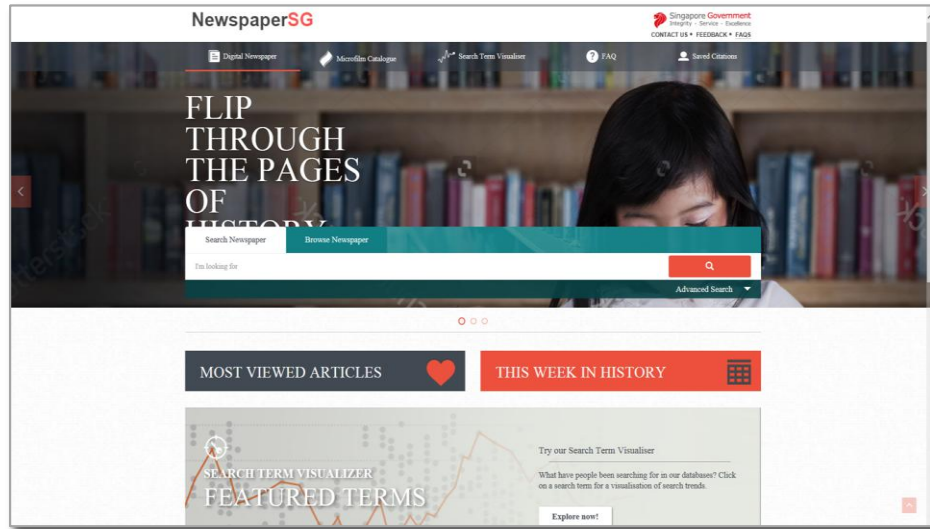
NewspaperSG

Singapore Government
Integrity · Service · Excellence

CONTACT US • FEEDBACK • FAQS

Digital Newspaper
Microfilm Catalogue
Search Term Visualiser
FAQ
Saved Citations

FLIP THROUGH THE PAGES OF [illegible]

Search Newspaper
Browse Newspaper

I'm looking for

Advanced Search

MOST VIEWED ARTICLES

THIS WEEK IN HISTORY

SEARCH TERM VISUALIZER
FEATURED TERMS

Try our Search Term Visualiser

What have people been searching for in our databases? Click on a search term for a visualisation of search trends.

Explore now!